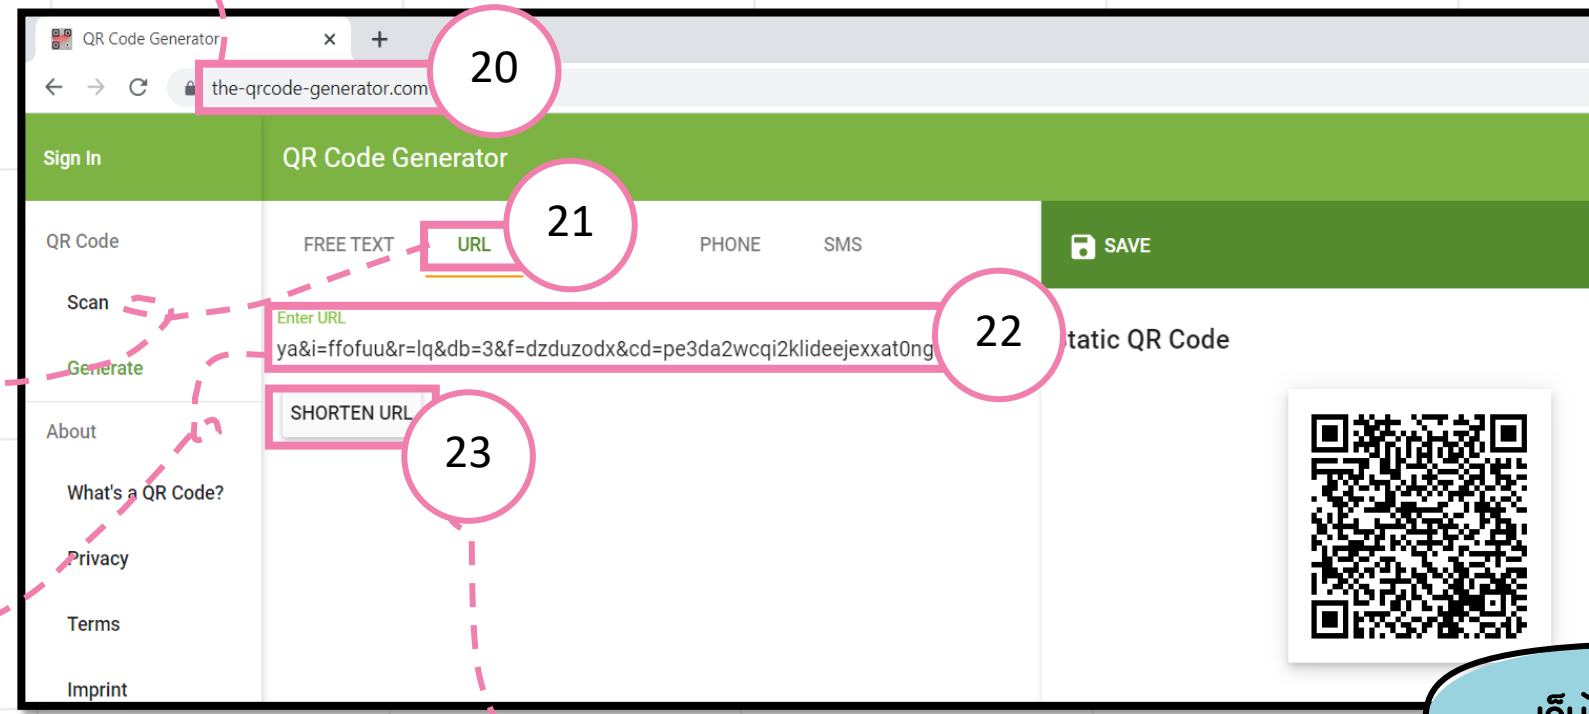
QR Code Generator ×
+
the-qrcode-generator.com
20
Sign In
QR Code Generator
QR Code
Scan
Generate
About
What's a QR Code?
Privacy
Terms
Imprint
FREE TEXT
URL
21
PHONE
SMS
SAVE
Enter URL
ya&i=ffofuu&r=lq&db=3&f=dzduzodx&cd=pe3da2wcqi2klideejexxat0ng
22
tatic QR Code
SHORTEN URL
23
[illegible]